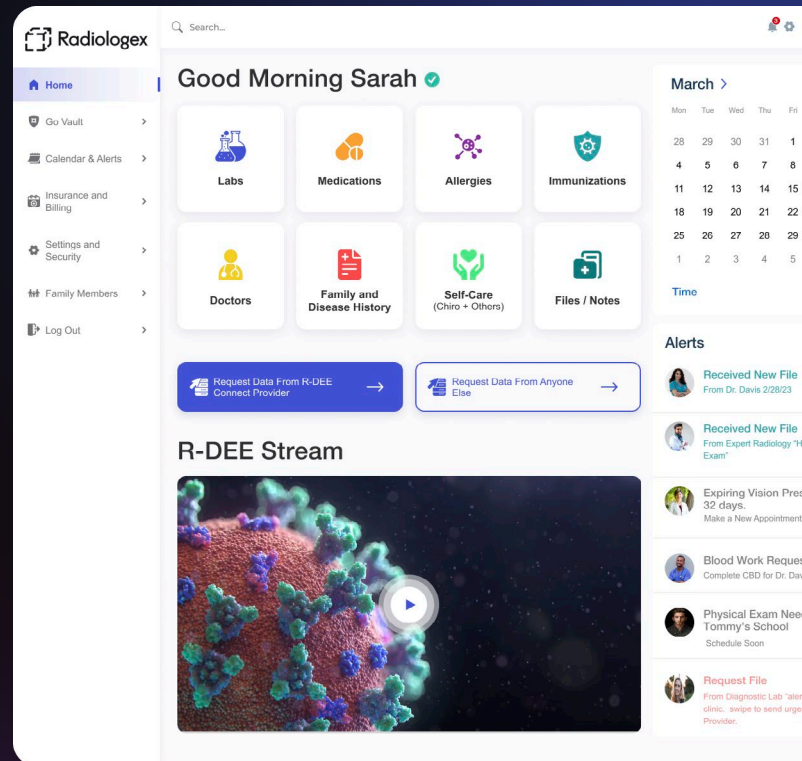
Radiologex

Search...

Home
Go Vault
Calendar & Alerts
Insurance and Billing
Settings and Security
Family Members
Log Out

Good Morning Sarah

Labs
Medications
Allergies
Immunizations
Doctors
Family and Disease History
Self-Care (Chiro + Others)
Files / Notes

Request Data From R-DEE Connect Provider
Request Data From Anyone Else

R-DEE Stream

March >

| Mon | Tue | Wed | Thu | Fri |
|---|---|---|---|---|
| 28 | 29 | 30 | 31 | 1 |
| 4 | 5 | 6 | 7 | 8 |
| 11 | 12 | 13 | 14 | 15 |
| 18 | 19 | 20 | 21 | 22 |
| 25 | 26 | 27 | 28 | 29 |
| 1 | 2 | 3 | 4 | 5 |

Time

Alerts

Received New File
From Dr. Davis 2/28/23

Received New File
From Expert Radiology "H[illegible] Exam"

Expiring Vision Pres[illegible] 32 days.
Make a New Appointment

Blood Work Reques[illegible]
Complete CBD for Dr. Dav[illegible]

Physical Exam Nee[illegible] Tommy's School
Schedule Soon

Request File
From Diagnostic Lab "aler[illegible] clinic. swipe to send urge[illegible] Provider.